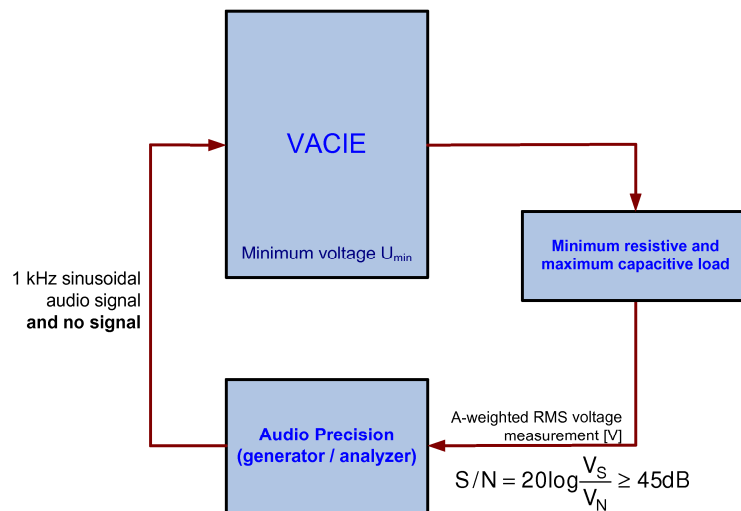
VACIE

Minimum voltage $U_{min}$

Minimum resistive and maximum capacitive load

1 kHz sinusoidal audio signal **and no signal**

A-weighted RMS voltage measurement [V]

Audio Precision (generator / analyzer)

$S/N = 20\log\frac{V_S}{V_N} \geq 45dB$